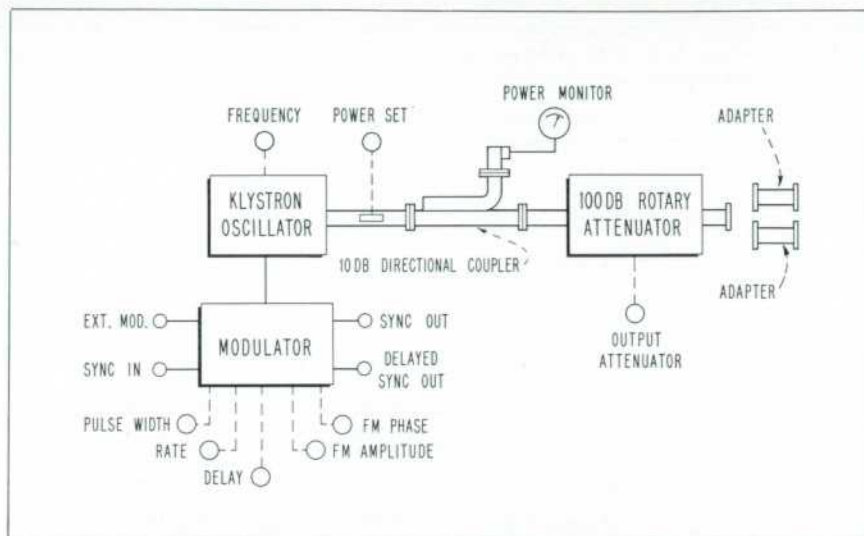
FREQUENCY
POWER SET
POWER MONITOR
ADAPTER
KLYSTRON OSCILLATOR
100 DB ROTARY ATTENUATOR
10 DB DIRECTIONAL COUPLER
ADAPTER
EXT. MOD.
MODULATOR
SYNC OUT
SYNC IN
DELAYED SYNC OUT
OUTPUT ATTENUATOR
PULSE WIDTH
FM PHASE
RATE
FM AMPLITUDE
DELAY